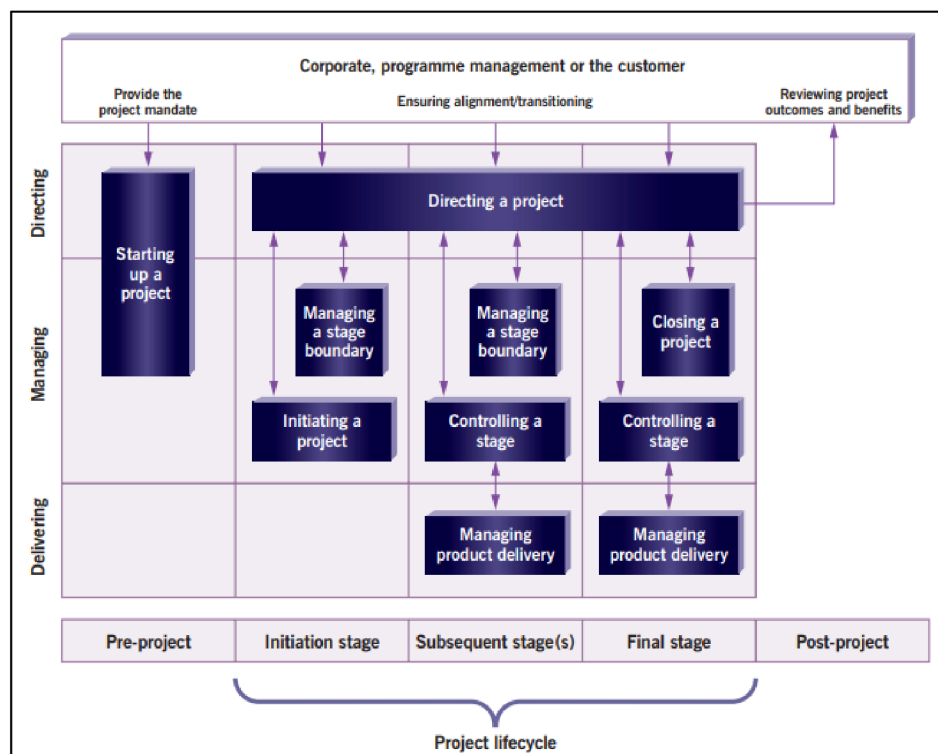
Corporate, programme management or the customer

Provide the project mandate

Ensuring alignment/transitioning

Reviewing project outcomes and benefits

Directing

Managing

Delivering

Starting up a project

Directing a project

Managing a stage boundary

Managing a stage boundary

Closing a project

Initiating a project

Controlling a stage

Controlling a stage

Managing product delivery

Managing product delivery

| Pre-project | Initiation stage | Subsequent stage(s) | Final stage | Post-project |
|---|---|---|---|---|

Project lifecycle